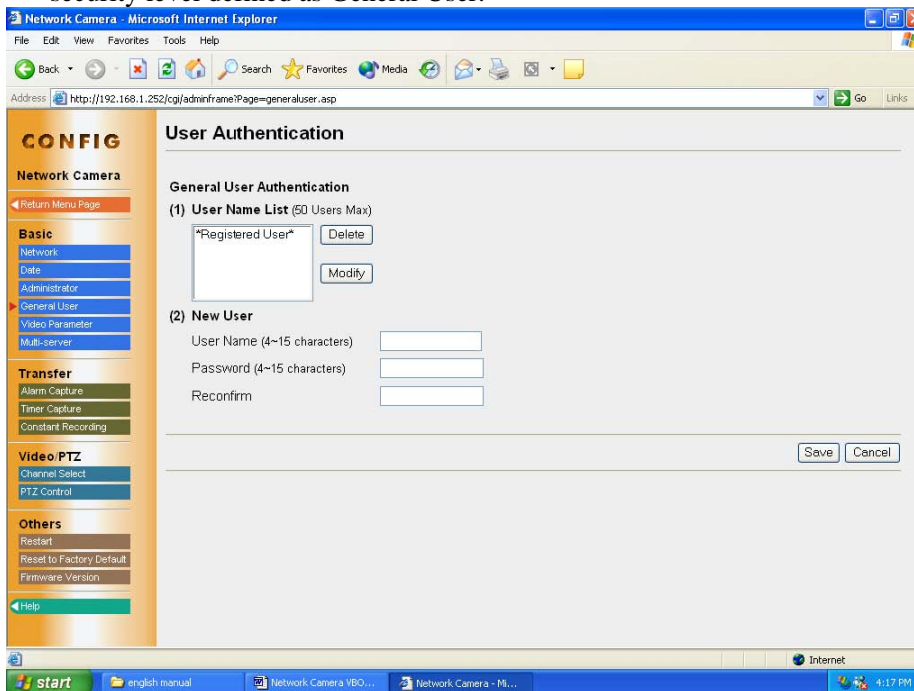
security level defined as General User.

Network Camera - Microsoft Internet Explorer

File Edit View Favorites Tools Help

Back Search Favorites Media

Address http://192.168.1.252/cgi/adminframe?Page=generaluser.asp Go Links

CONFIG

Network Camera

Return Menu Page

Basic
Network
Date
Administrator
General User
Video Parameter
Multi-server

Transfer
Alarm Capture
Timer Capture
Constant Recording

Video/PTZ
Channel Select
PTZ Control

Others
Restart
Reset to Factory Default
Firmware Version

Help

User Authentication

General User Authentication

(1) User Name List (50 Users Max)

*Registered User*

Delete

Modify

(2) New User

User Name (4~15 characters)

Password (4~15 characters)

Reconfirm

Save Cancel

Internet

start english manual Network Camera VBO... Network Camera - Mi... 4:17 PM